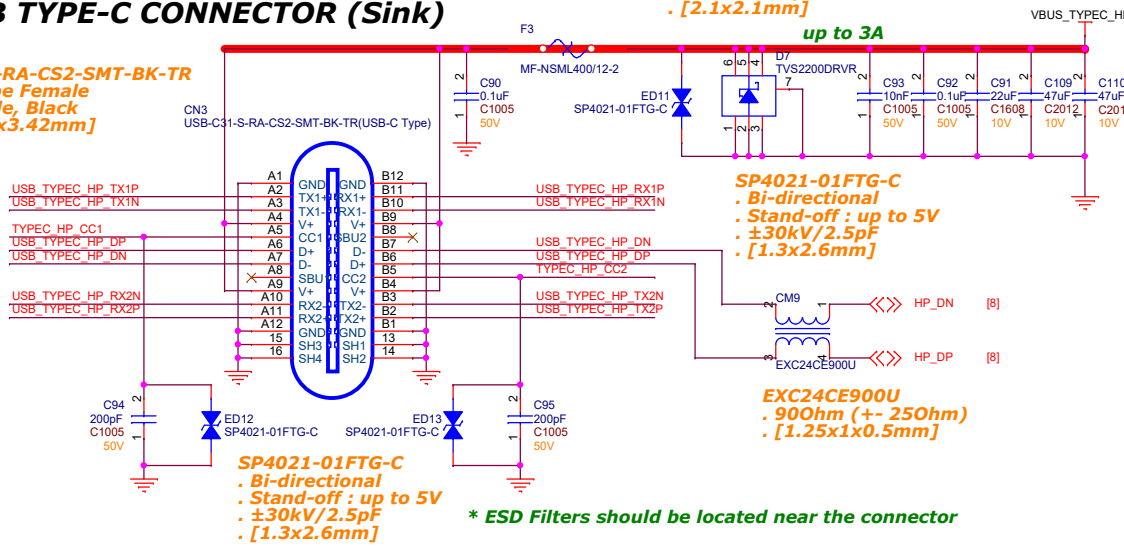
B TYPE-C CONNECTOR (Sink)

. [2.1x2.1mm]

VBUS_TYPEC_HI

F3

up to 3A

-RA-CS2-SMT-BK-TR
pe Female
e, Black
x3.42mm]

MF-NSML400/12-2

C90 0.1uF C1005 50V

ED11 SP4021-01FTG-C

D7 TVS2200DRVR

C93 10nF C1005 50V

C92 0.1uF C1005 50V

C91 22uF C1608 10V

C109 47uF C2012 10V

C110 47uF C201 10V

CN3
USB-C31-S-RA-CS2-SMT-BK-TR(USB-C Type)

A1 GND GND B12
A2 TX1+ RX1+ B11
A3 TX1- RX1- B10
A4 V+ V+ B9
A5 CC1 SBU2 B8
A6 D+ D- B7
A7 D- D+ B6
A8 SBU1 CC2 B5
A9 V+ V+ B4
A10 RX2- TX2- B3
A11 RX2+ TX2+ B2
A12 GND GND B1
15 SH3 SH1 13
16 SH4 SH2 14

USB_TYPEC_HP_TX1P
USB_TYPEC_HP_TX1N
TYPEC_HP_CC1
USB_TYPEC_HP_DP
USB_TYPEC_HP_DN
USB_TYPEC_HP_RX2N
USB_TYPEC_HP_RX2P

USB_TYPEC_HP_RX1P
USB_TYPEC_HP_RX1N
USB_TYPEC_HP_DN
USB_TYPEC_HP_DP
TYPEC_HP_CC2
USB_TYPEC_HP_TX2N
USB_TYPEC_HP_TX2P

SP4021-01FTG-C
. Bi-directional
. Stand-off : up to 5V
. ±30kV/2.5pF
. [1.3x2.6mm]

CM9
HP_DN [8]
HP_DP [8]
EXC24CE900U

EXC24CE900U
. 90Ohm (+- 25Ohm)
. [1.25x1x0.5mm]

C94 200pF C1005 50V

ED12 SP4021-01FTG-C

ED13 SP4021-01FTG-C

C95 200pF C1005 50V

SP4021-01FTG-C
. Bi-directional
. Stand-off : up to 5V
. ±30kV/2.5pF
. [1.3x2.6mm]

* ESD Filters should be located near the connector